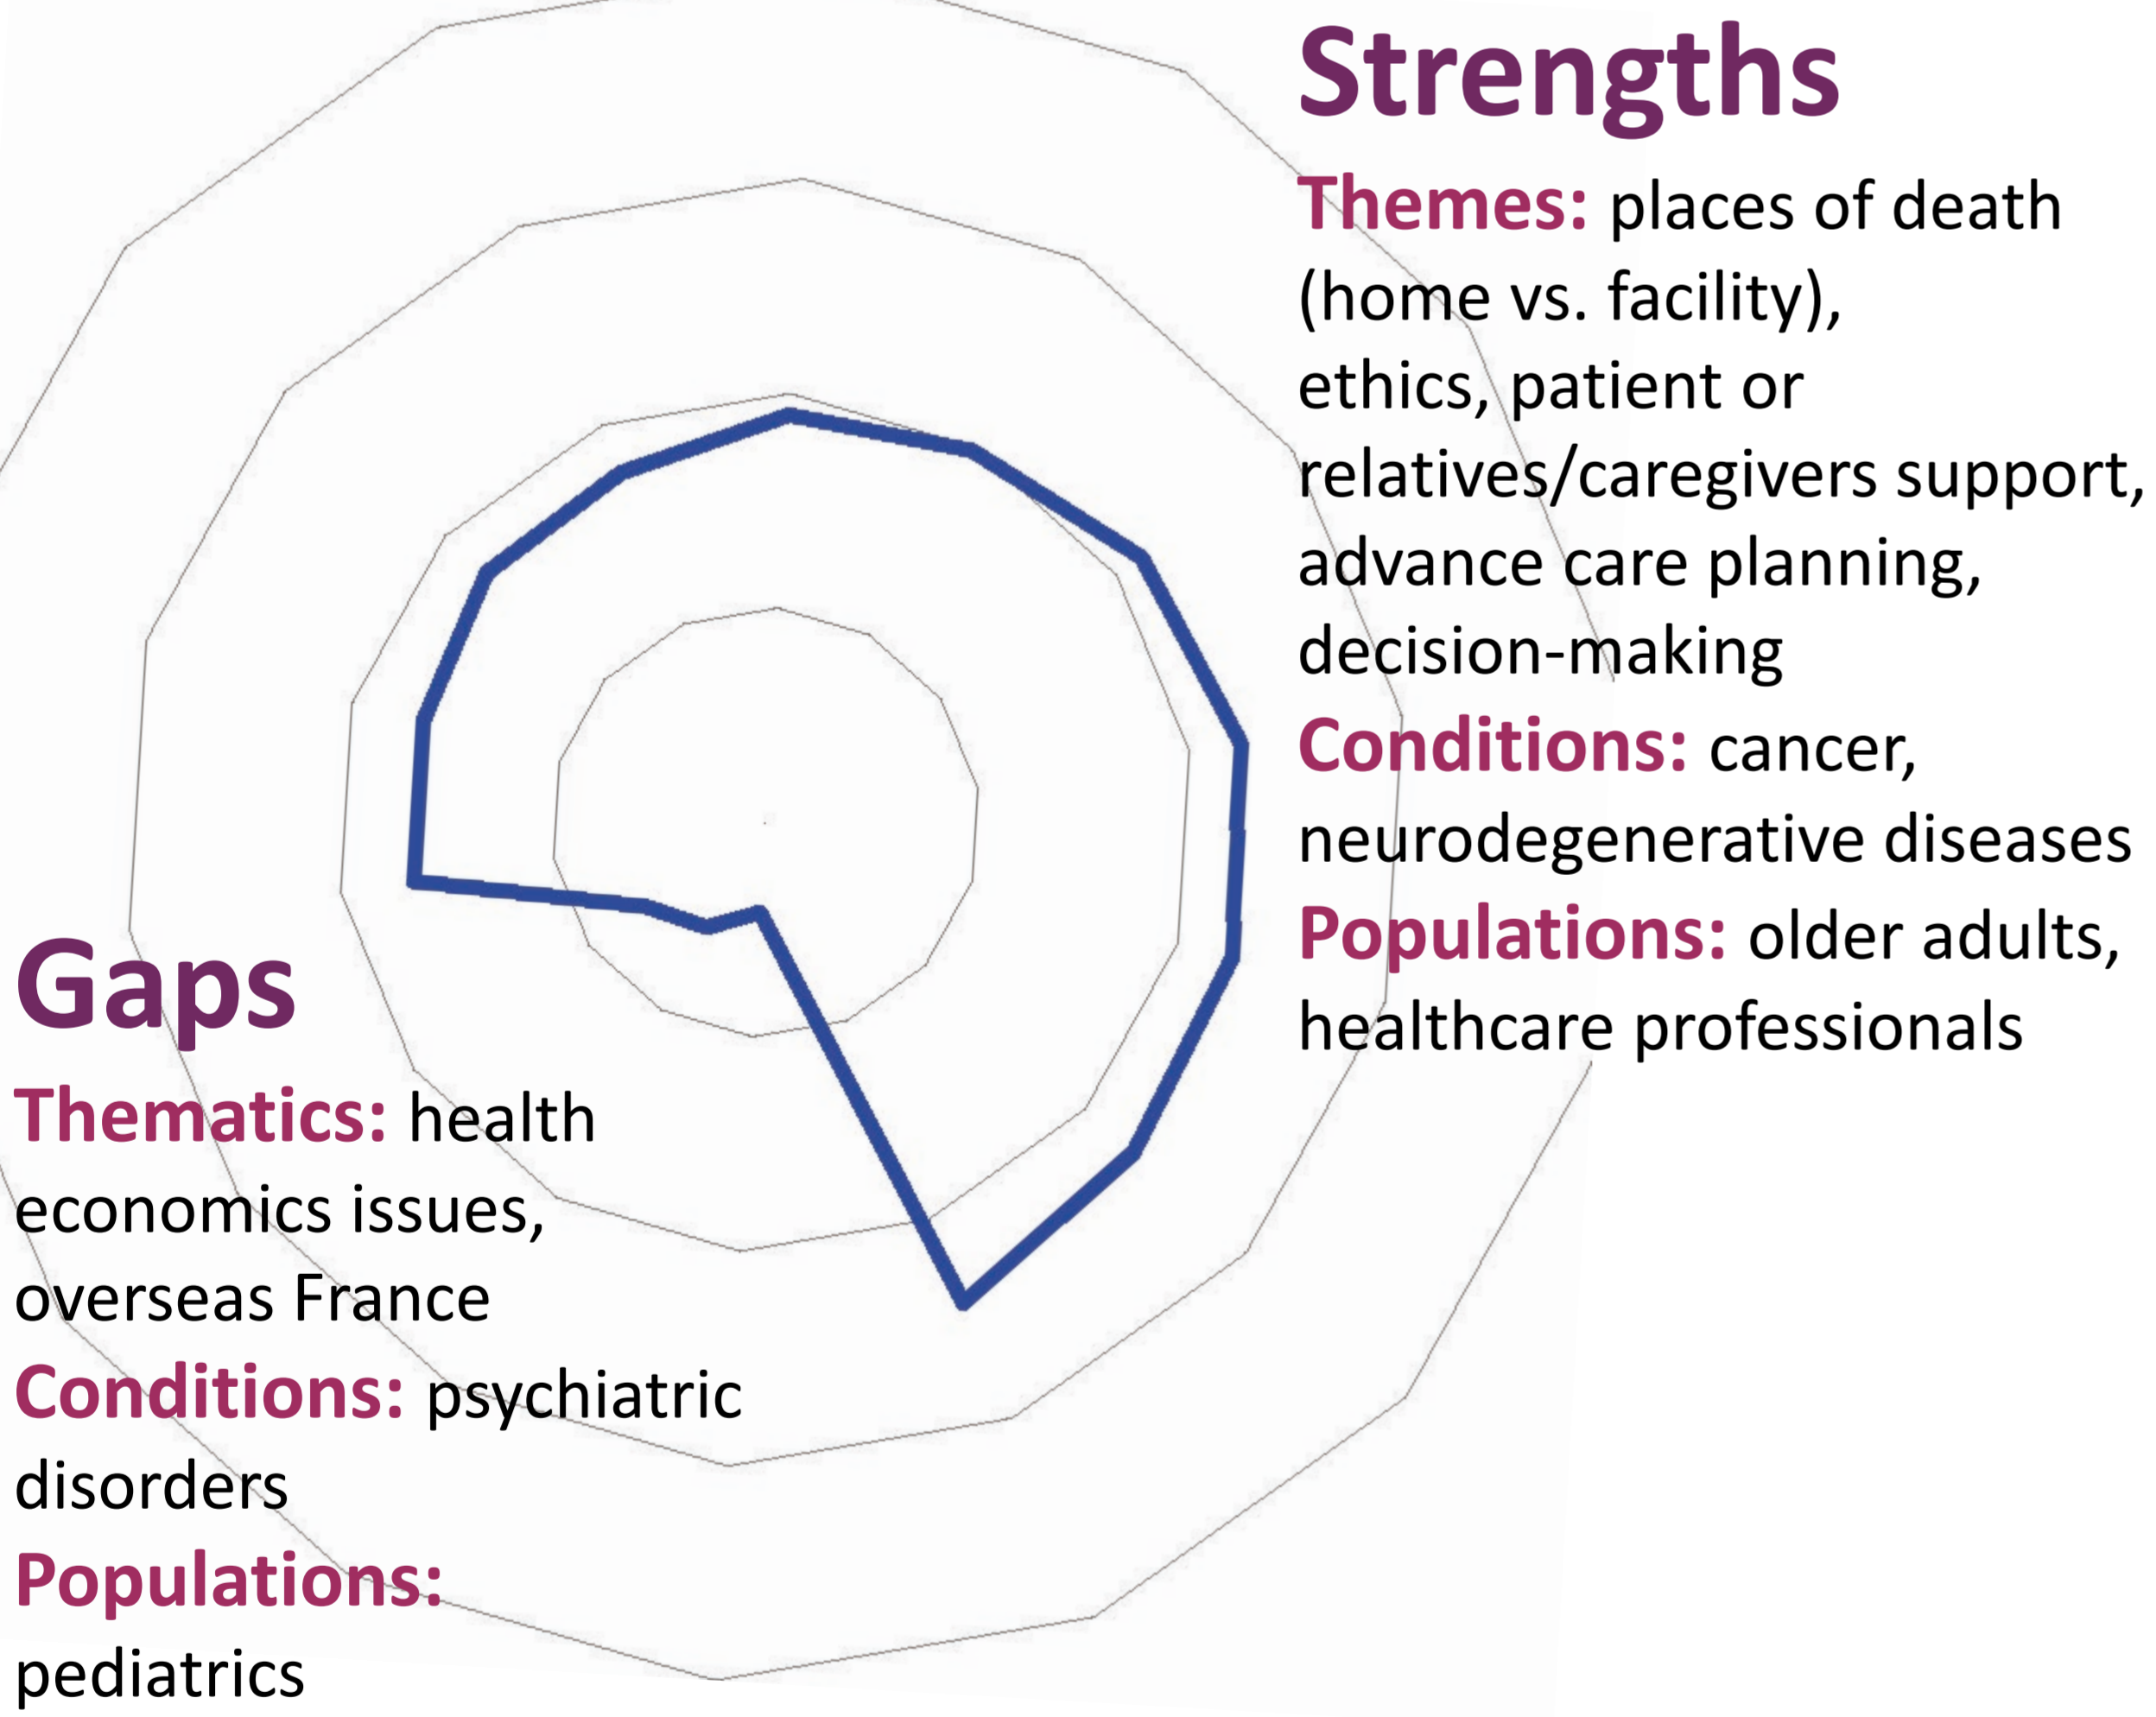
Strengths

Themes: places of death (home vs. facility), ethics, patient or relatives/caregivers support, advance care planning, decision-making

Conditions: cancer, neurodegenerative diseases

Populations: older adults, healthcare professionals

Gaps

Thematics: health economics issues, overseas France

Conditions: psychiatric disorders

Populations: pediatrics